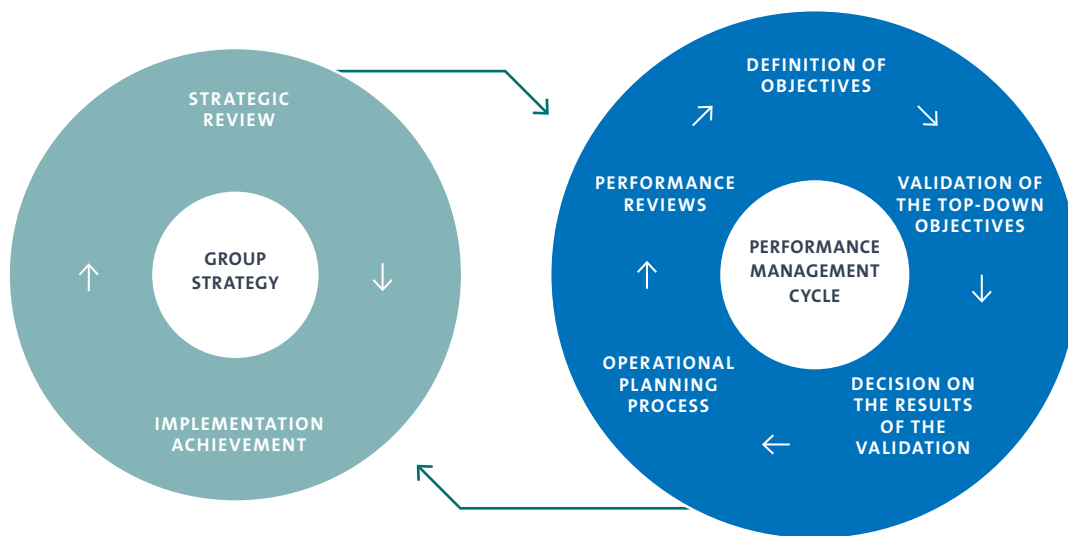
STRATEGIC REVIEW

GROUP STRATEGY

IMPLEMENTATION ACHIEVEMENT

DEFINITION OF OBJECTIVES

VALIDATION OF THE TOP-DOWN OBJECTIVES

DECISION ON THE RESULTS OF THE VALIDATION

OPERATIONAL PLANNING PROCESS

PERFORMANCE REVIEWS

PERFORMANCE MANAGEMENT CYCLE